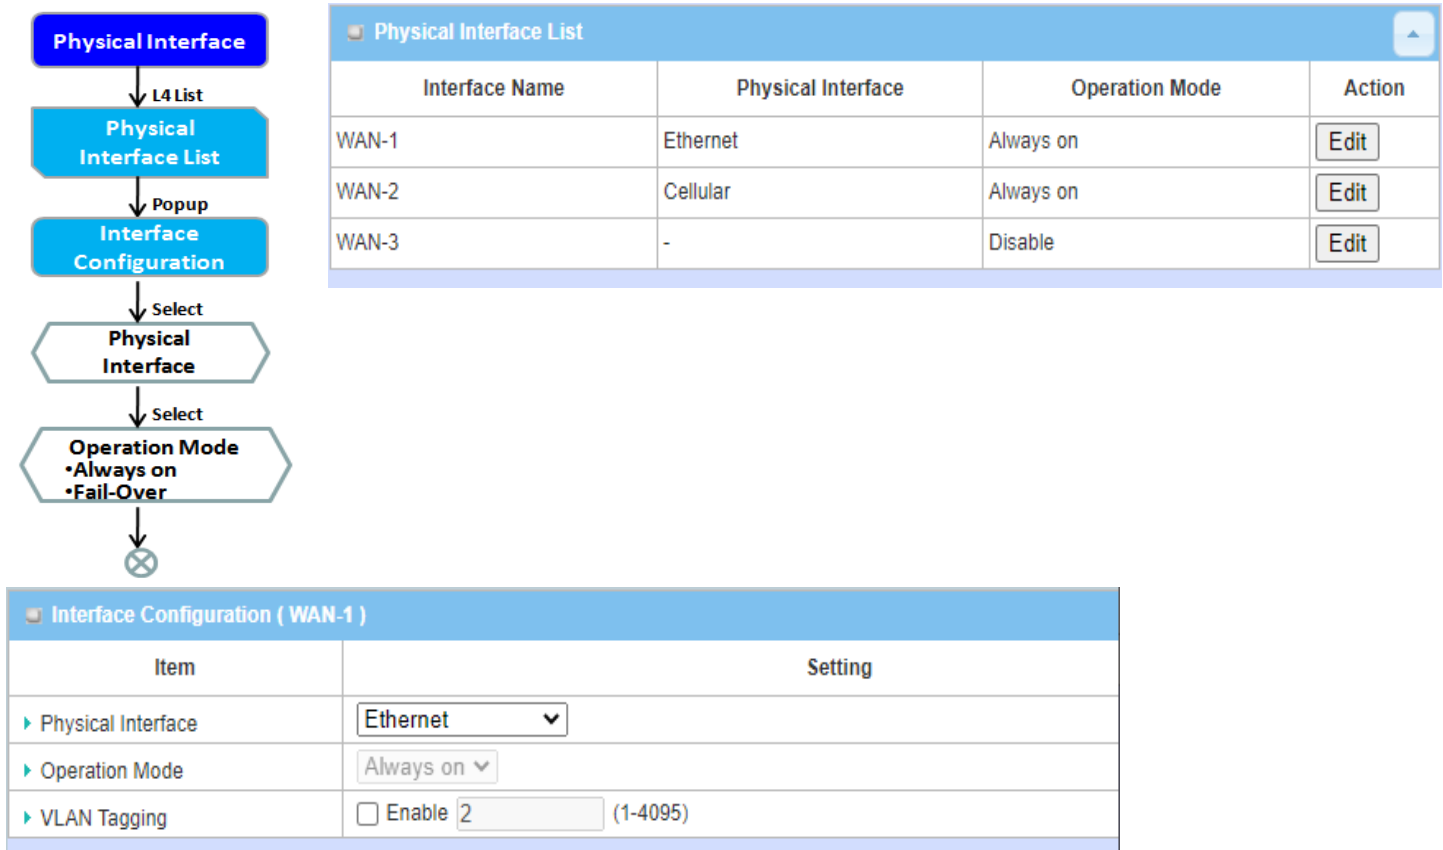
Physical Interface

L4 List

Physical Interface List

Popup

Interface Configuration

Select

Physical Interface

Select

Operation Mode
•Always on
•Fail-Over

Physical Interface List

| Interface Name | Physical Interface | Operation Mode | Action |
|---|---|---|---|
| WAN-1 | Ethernet | Always on | Edit |
| WAN-2 | Cellular | Always on | Edit |
| WAN-3 | - | Disable | Edit |

Interface Configuration ( WAN-1 )

| Item | Setting |
|---|---|
| Physical Interface | Ethernet |
| Operation Mode | Always on |
| VLAN Tagging | Enable 2 (1-4095) |